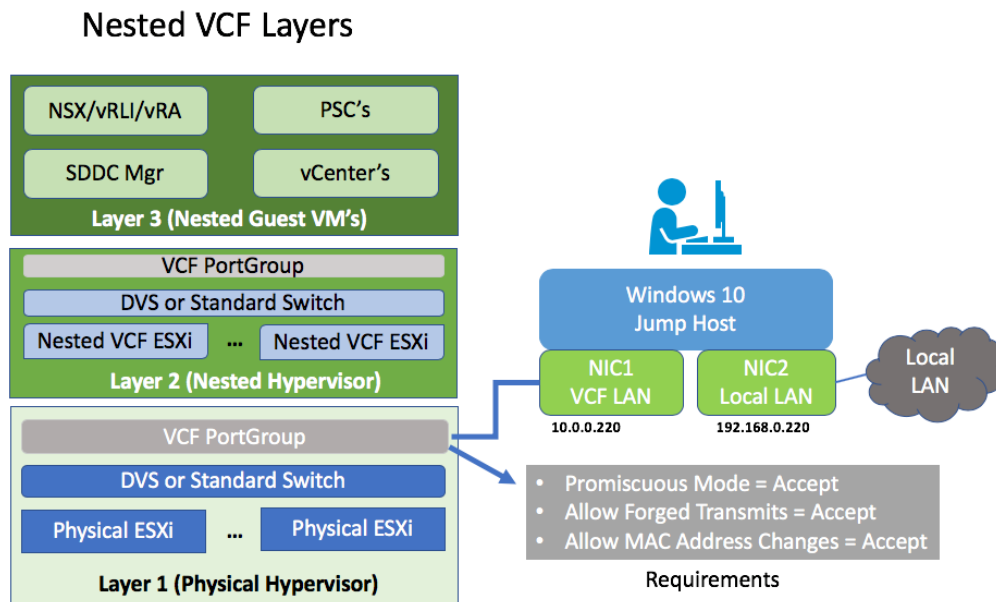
Nested VCF Layers

NSX/vRLI/vRA

PSC's

SDDC Mgr

vCenter's

Layer 3 (Nested Guest VM's)

VCF PortGroup

DVS or Standard Switch

Nested VCF ESXi ... Nested VCF ESXi

Layer 2 (Nested Hypervisor)

VCF PortGroup

DVS or Standard Switch

Physical ESXi ... Physical ESXi

Layer 1 (Physical Hypervisor)

Windows 10
Jump Host

NIC1
VCF LAN

NIC2
Local LAN

Local
LAN

10.0.0.220

192.168.0.220

• Promiscuous Mode = Accept
• Allow Forged Transmits = Accept
• Allow MAC Address Changes = Accept

Requirements